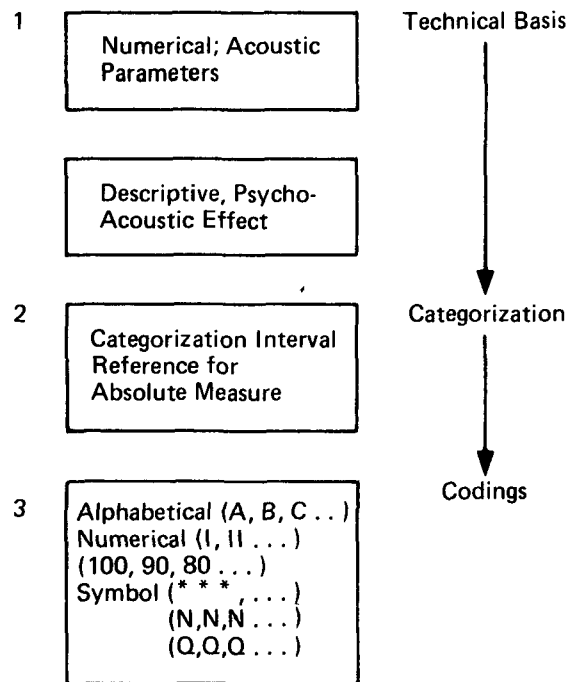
1

Numerical; Acoustic Parameters

Descriptive, Psycho-Acoustic Effect

Technical Basis

2

Categorization Interval Reference for Absolute Measure

Categorization

3

Alphabetical (A, B, C . . )
Numerical (I, II . . . )
(100, 90, 80 . . . )
Symbol (* * *, . . . )
(N,N,N . . . )
(Q,Q,Q . . . )

Codings